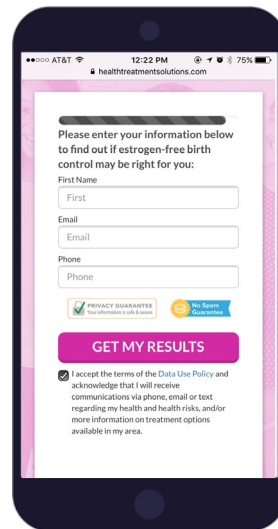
●●○○○ AT&T 12:22 PM 75%
healthtreatmentsolutions.com

Please enter your information below to find out if estrogen-free birth control may be right for you:

First Name
First

Email
Email

Phone
Phone

PRIVACY GUARANTEE
Your information is safe & secure

No Spam Guarantee

GET MY RESULTS

I accept the terms of the Data Use Policy and acknowledge that I will receive communications via phone, email or text regarding my health and health risks, and/or more information on treatment options available in my area.